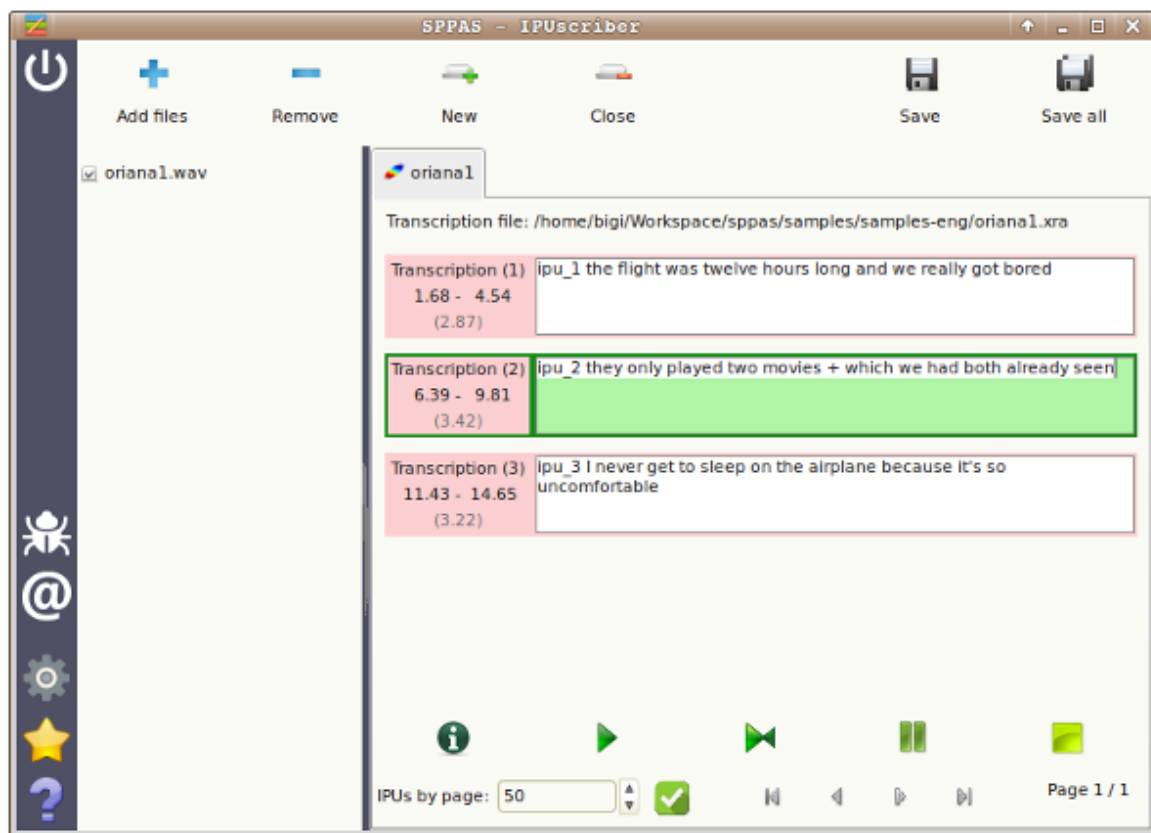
SPPAS - IPUscriber

Add files
Remove
New
Close
Save
Save all

oriana1.wav

oriana1

Transcription file: /home/bigi/Workspace/sppas/samples/samples-eng/oriana1.xra

Transcription (1)
1.68 - 4.54
(2.87)
ipu_1 the flight was twelve hours long and we really got bored

Transcription (2)
6.39 - 9.81
(3.42)
ipu_2 they only played two movies + which we had both already seen

Transcription (3)
11.43 - 14.65
(3.22)
ipu_3 I never get to sleep on the airplane because it's so uncomfortable

IPUs by page: 50

Page 1 / 1